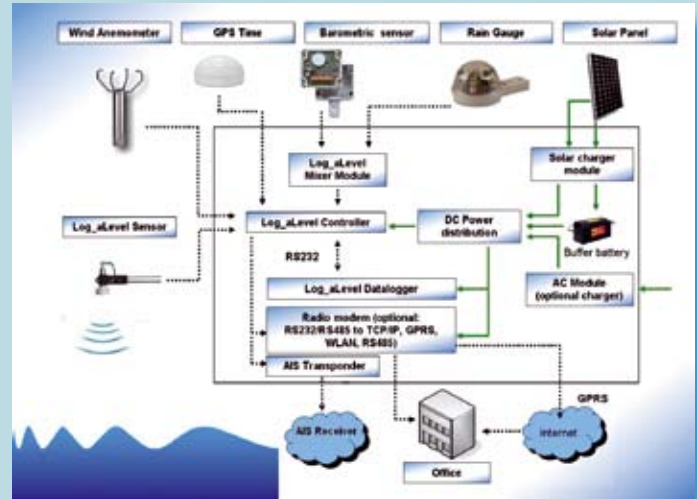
Wind Anemometer

GPS Time

Barometric sensor

Rain Gauge

Solar Panel

Log_aLevel Mixer Module

Solar charger module

Log_aLevel Sensor

Log_aLevel Controller

DC Power distribution

Buffer battery

RS232

Log_aLevel Datalogger

AC Module (optional charger)

Radio modem (optional: RS232/RS485 to TCP/IP, GPRS, WLAN, RS485)

AIS Transponder

GPRS

AIS Receiver

Internet

Office